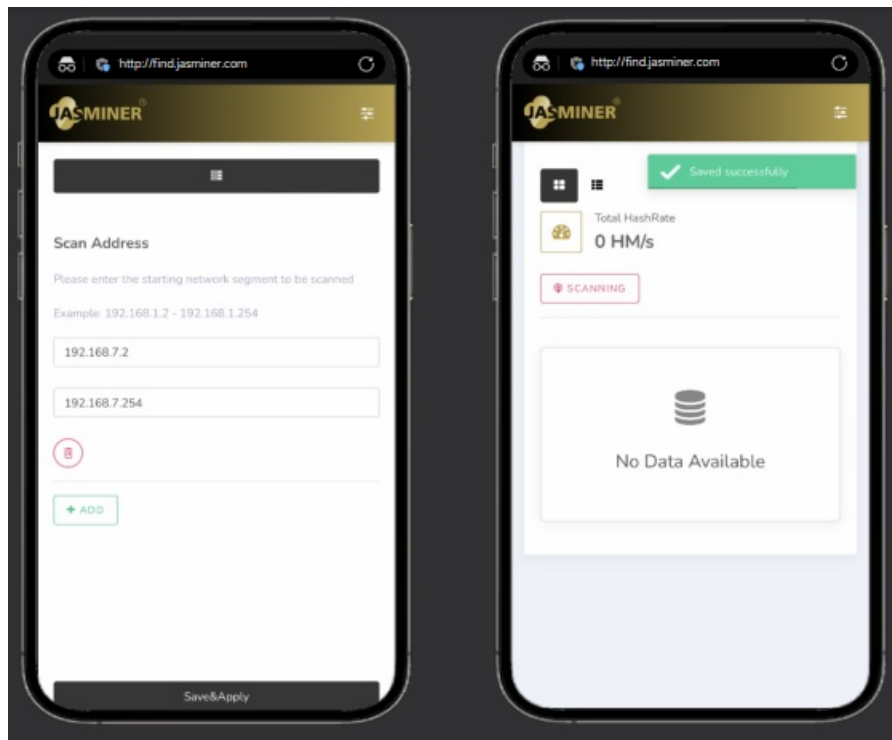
http://find.jasminer.com

JASMINER

Scan Address

Please enter the starting network segment to be scanned

Example: 192.168.1.2 - 192.168.1.254

192.168.7.2

192.168.7.254

+ ADD

Save&Apply

http://find.jasminer.com

JASMINER

Saved successfully

Total HashRate

0 HM/s

SCANNING

No Data Available